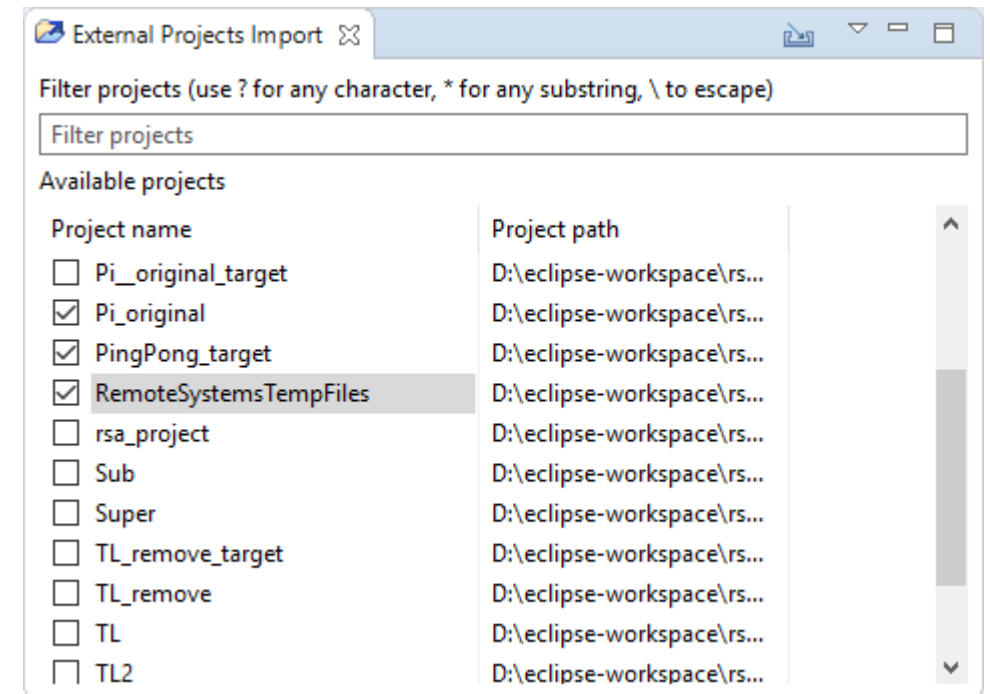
External Projects Import

Filter projects (use ? for any character, * for any substring, \ to escape)

Filter projects

Available projects

| Project name | Project path |
|---|---|
| Pi__original_target | D:\eclipse-workspace\rs... |
| Pi_original | D:\eclipse-workspace\rs... |
| PingPong_target | D:\eclipse-workspace\rs... |
| RemoteSystemsTempFiles | D:\eclipse-workspace\rs... |
| rsa_project | D:\eclipse-workspace\rs... |
| Sub | D:\eclipse-workspace\rs... |
| Super | D:\eclipse-workspace\rs... |
| TL_remove_target | D:\eclipse-workspace\rs... |
| TL_remove | D:\eclipse-workspace\rs... |
| TL | D:\eclipse-workspace\rs... |
| TL2 | D:\eclipse-workspace\rs... |